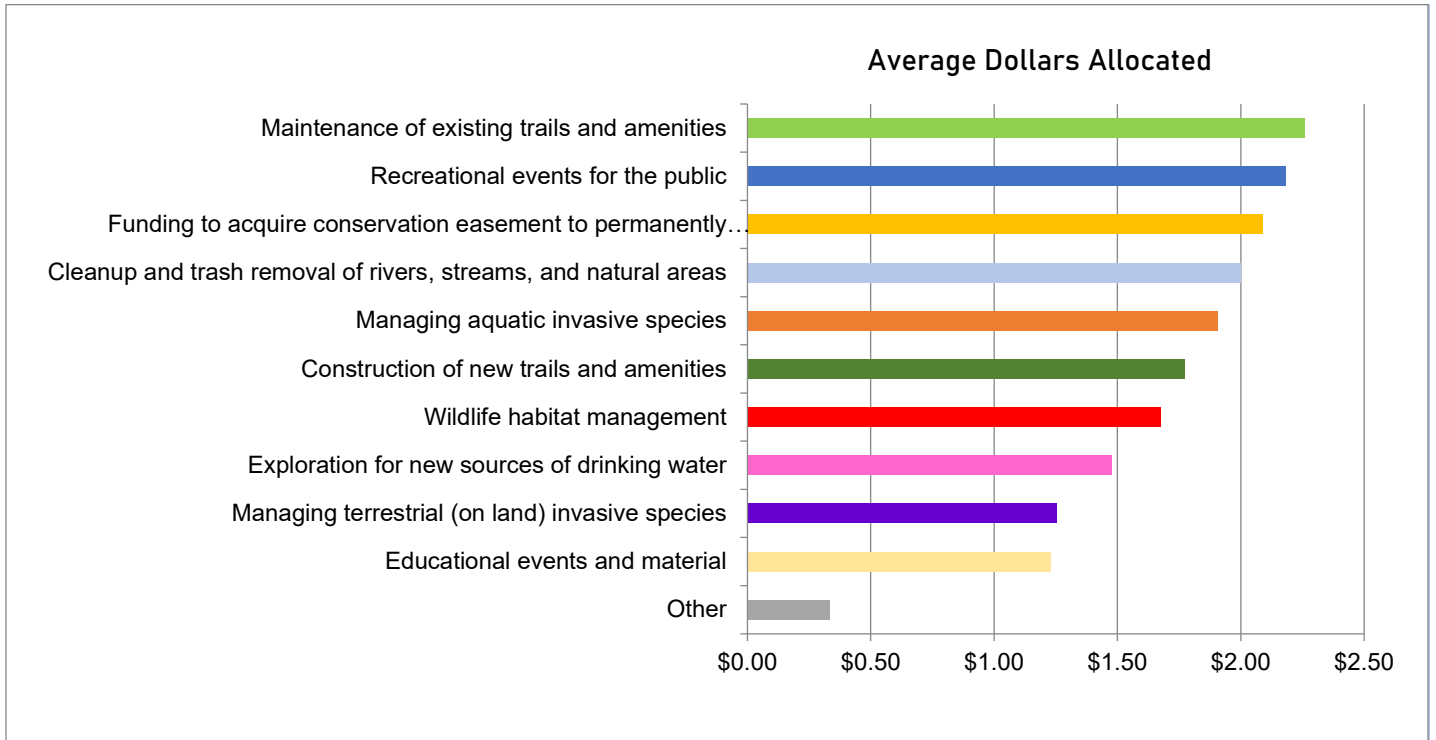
Average Dollars Allocated

Maintenance of existing trails and amenities

Recreational events for the public

Funding to acquire conservation easement to permanently…

Cleanup and trash removal of rivers, streams, and natural areas

Managing aquatic invasive species

Construction of new trails and amenities

Wildlife habitat management

Exploration for new sources of drinking water

Managing terrestrial (on land) invasive species

Educational events and material

Other

$0.00 $0.50 $1.00 $1.50 $2.00 $2.50